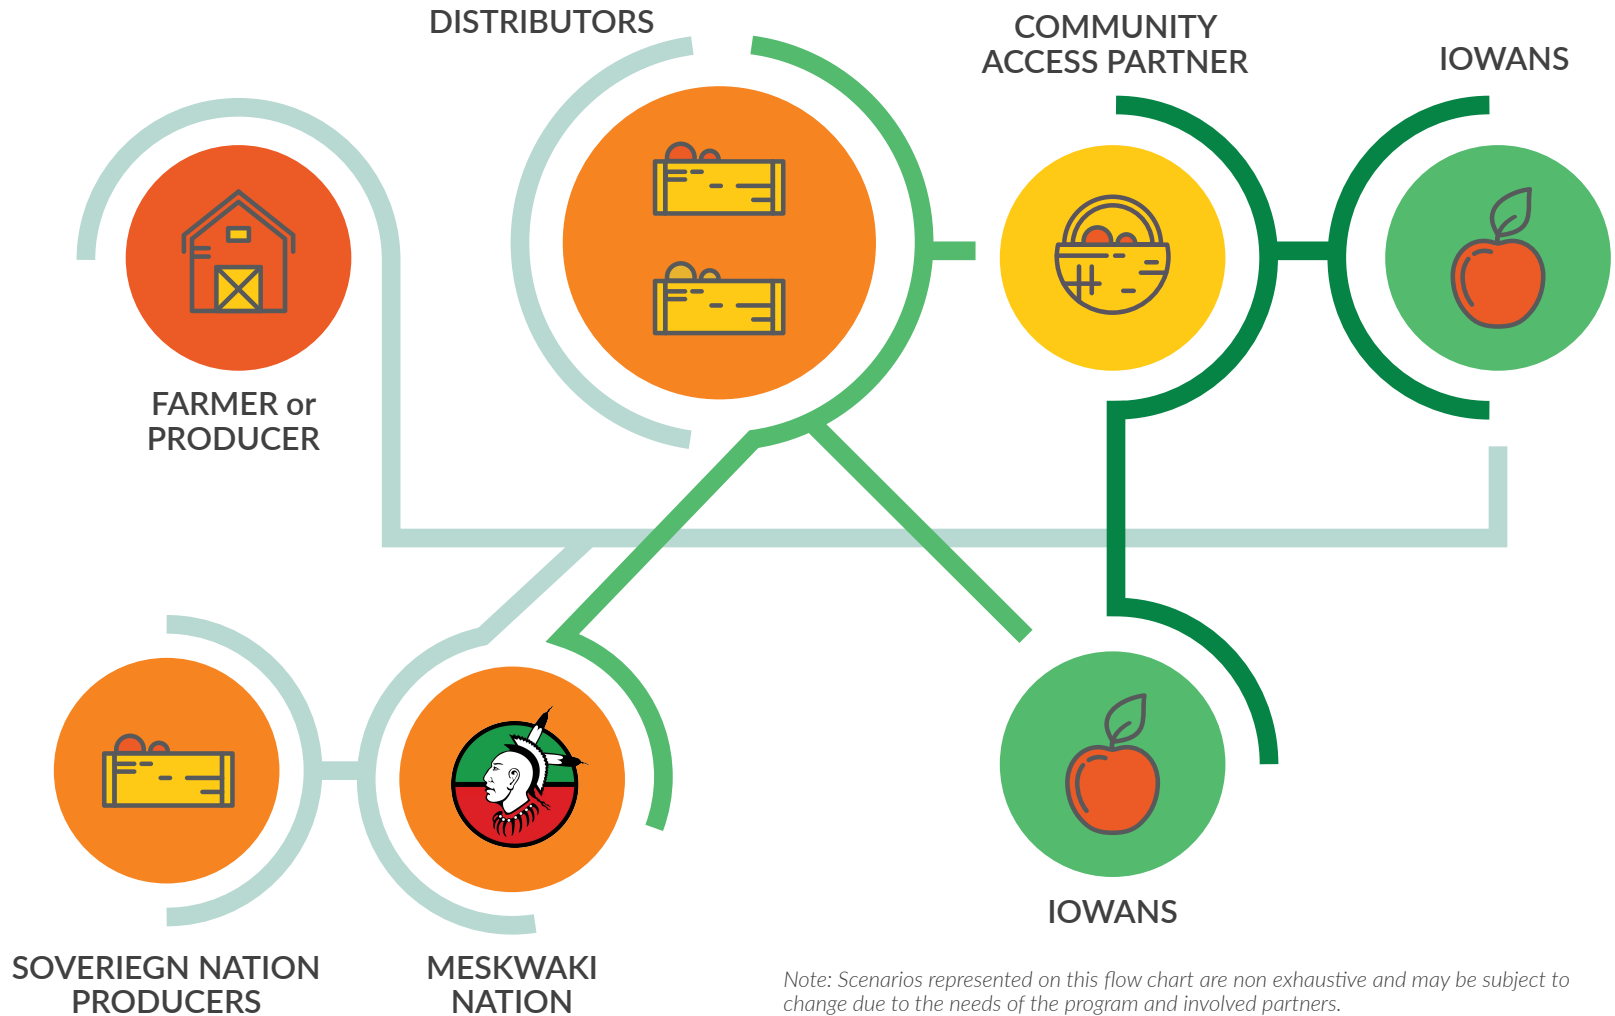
DISTRIBUTORS

COMMUNITY ACCESS PARTNER

IOWANS

FARMER or PRODUCER

IOWANS

SOVERIEGN NATION PRODUCERS

MESKWAKI NATION

Note: Scenarios represented on this flow chart are non exhaustive and may be subject to change due to the needs of the program and involved partners.